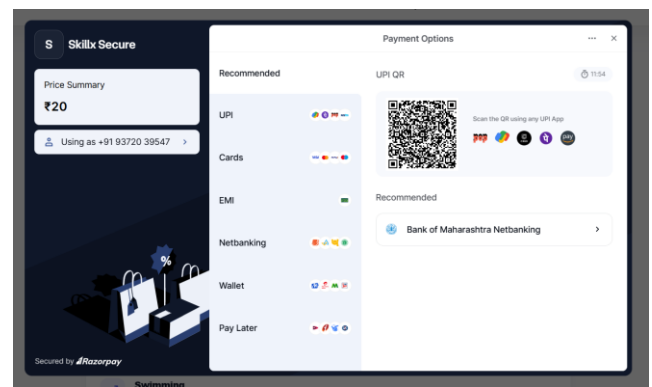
S Skillx Secure

Price Summary
₹20

Using as +91 93720 39547 >

%

Secured by Razorpay

Payment Options ··· ×

Recommended

UPI

Cards

EMI

Netbanking

Wallet

Pay Later

UPI QR

11:54

Scan the QR using any UPI App

Recommended

Bank of Maharashtra Netbanking >

Swimming